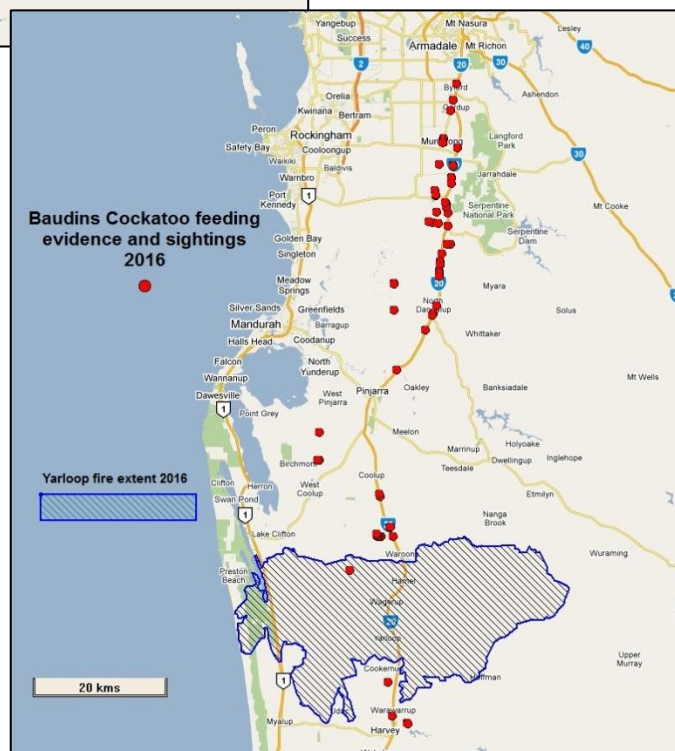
Yangebup
Mt Nasura
Lesley
Success
Armadale
Mt Richon
2
20
30
40
Orelia
Byford
Ashendon
Kwinana
Bertram
Cardup
Peron
Rockingham
Langford Park
Safety Bay
Cooloongup
Mundijong
Waikiki
30
Baldivis
Jarrahdale
Wambro
Port Kennedy
1
Mt Cooke
Serpentine National Park
Baudins Cockatoo feeding evidence and sightings 2016
Serpentine Dam
Golden Bay
Singleton
Meadow Springs
Myara
20
Silver Sands
Greenfields
North Dandalup
Solus
Mandurah
Barragup
Whittaker
Halls Head
Coodanup
Falcon
North Yunderup
Mt Wells
Wannanup
Banksiadale
West Pinjarra
Pinjarra
Oakley
Dawesville
1
Point Grey
Meelon
Holyoake
Marrinup
Inglehope
Dwellingup
Teesdale
Birchmont
Yarloop fire extent 2016
Clifton
Herron
West Coolup
Etmilyn
Coolup
Swan Pond
1
Nanga Brook
Lake Clifton
Waroona
Wuraming
Preston Beach
Hamel
Wagerup
20
Yarloop
Upper Murray
Cookernup
Hoffman
20 kms
1
Myalup
Wokalup
Harvey